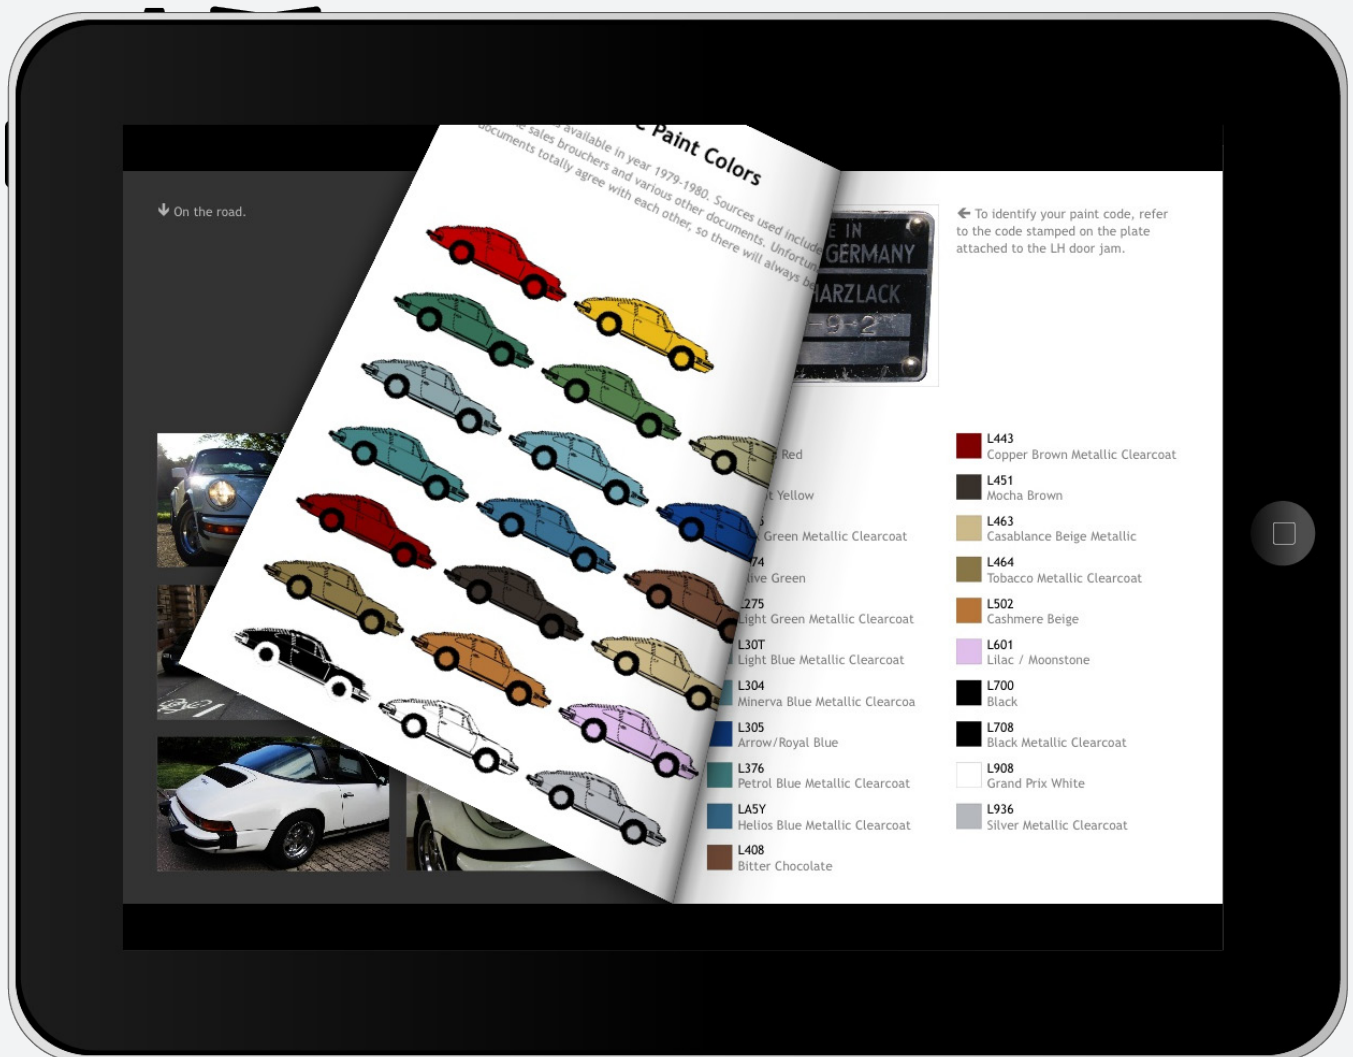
On the road.

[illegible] Paint Colors

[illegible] available in year 1979-1980. Sources used include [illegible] sales brouchers and various other documents. Unfortu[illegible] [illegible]ocuments totally agree with each other, so there will always be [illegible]

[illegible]E IN GERMANY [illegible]ARZLACK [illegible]9 2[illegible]

To identify your paint code, refer to the code stamped on the plate attached to the LH door jam.

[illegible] Red
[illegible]t Yellow
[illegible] Green Metallic Clearcoat
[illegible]74 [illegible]ive Green
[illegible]275 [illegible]ight Green Metallic Clearcoat
L30T Light Blue Metallic Clearcoat
L304 Minerva Blue Metallic Clearcoa
L305 Arrow/Royal Blue
L376 Petrol Blue Metallic Clearcoat
LA5Y Helios Blue Metallic Clearcoat
L408 Bitter Chocolate

L443 Copper Brown Metallic Clearcoat
L451 Mocha Brown
L463 Casablance Beige Metallic
L464 Tobacco Metallic Clearcoat
L502 Cashmere Beige
L601 Lilac / Moonstone
L700 Black
L708 Black Metallic Clearcoat
L908 Grand Prix White
L936 Silver Metallic Clearcoat